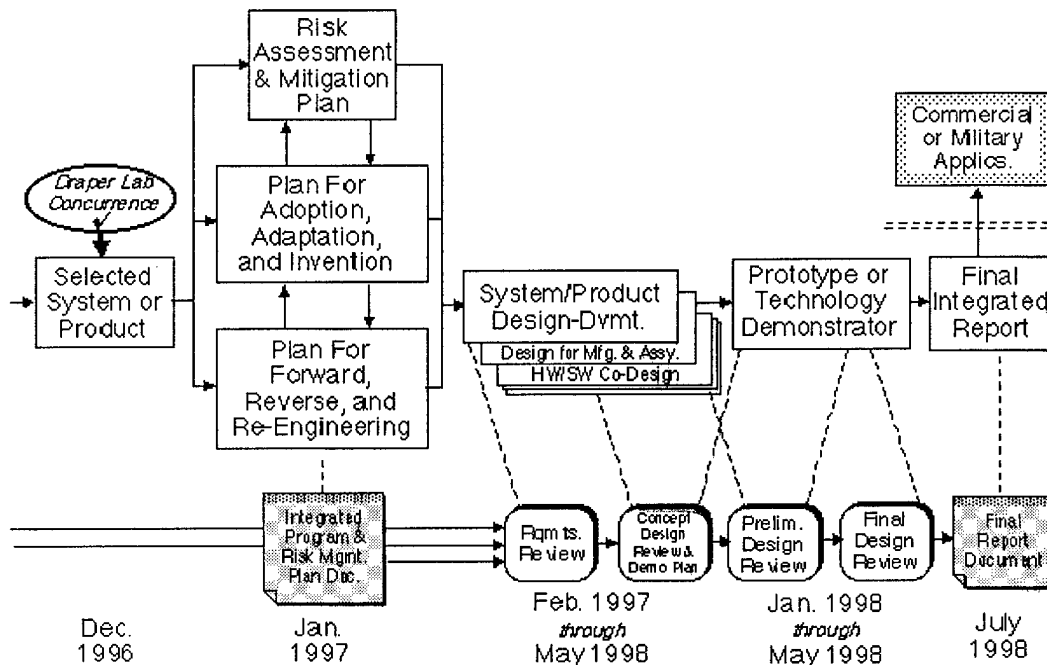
Risk Assessment & Mitigation Plan

Commercial or Military Applics.

Draper Lab Concurrence

Plan For Adoption, Adaptation, and Invention

Selected System or Product

System/Product Design-Dvmt.

Design for Mfg. & Assy.

HW/SW Co-Design

Prototype or Technology Demonstrator

Final Integrated Report

Plan For Forward, Reverse, and Re-Engineering

Integrated Program & Risk Mgmt. Plan Doc.

Rqmts. Review

Concept Design Review & Demo Plan

Prelim. Design Review

Final Design Review

Final Report Document

Dec. 1996

Jan. 1997

Feb. 1997 through May 1998

Jan. 1998 through May 1998

July 1998